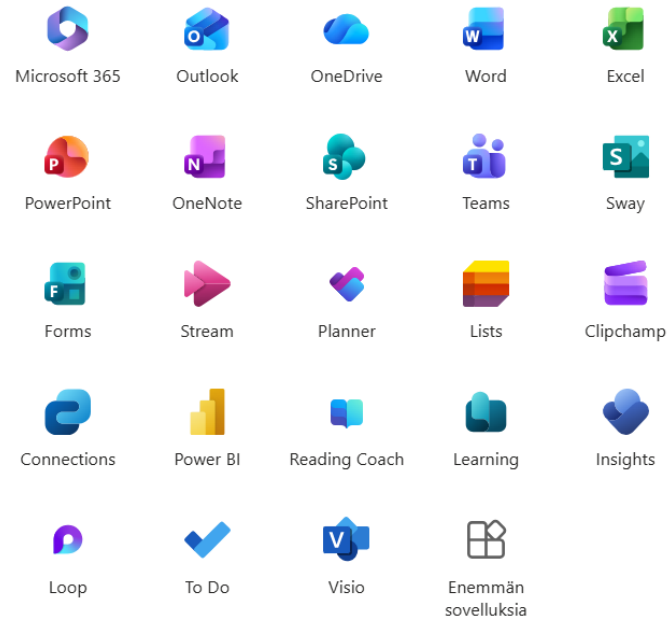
Microsoft 365
Outlook
OneDrive
Word
Excel

PowerPoint
OneNote
SharePoint
Teams
Sway

Forms
Stream
Planner
Lists
Clipchamp

Connections
Power BI
Reading Coach
Learning
Insights

Loop
To Do
Visio
Enemmän sovelluksia